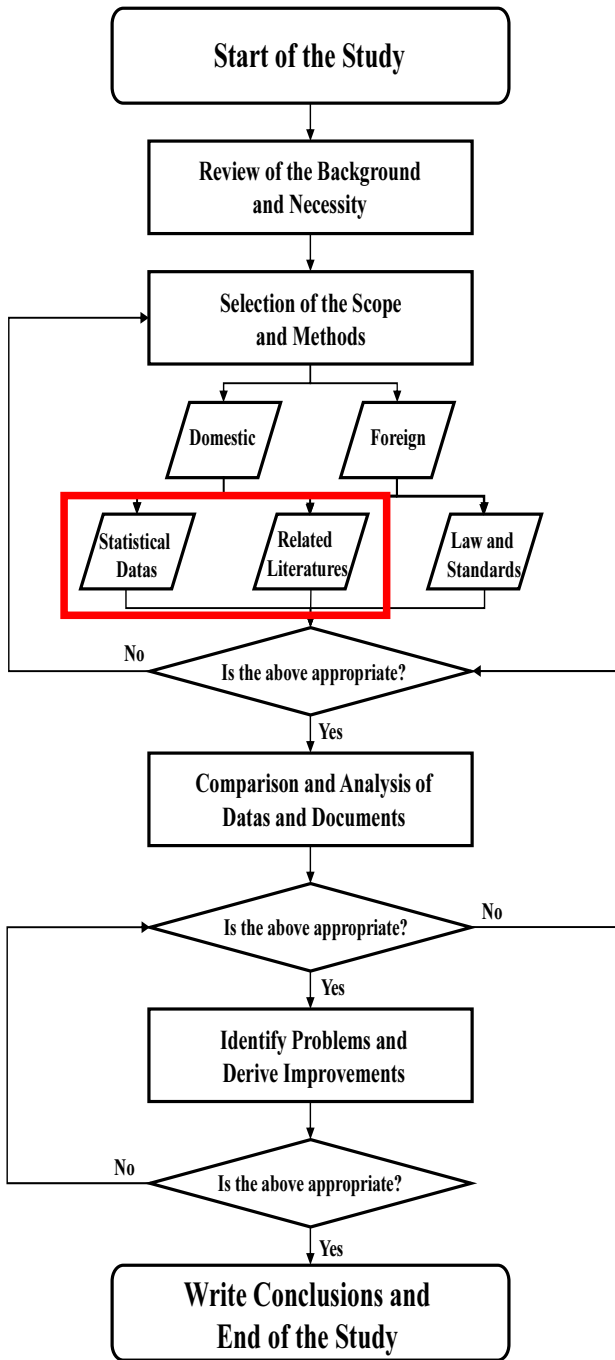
Start of the Study

Review of the Background and Necessity

Selection of the Scope and Methods

Domestic

Foreign

Statistical Datas

Related Literatures

Law and Standards

No

Is the above appropriate?

Yes

Comparison and Analysis of Datas and Documents

No

Is the above appropriate?

Yes

Identify Problems and Derive Improvements

No

Is the above appropriate?

Yes

Write Conclusions and End of the Study